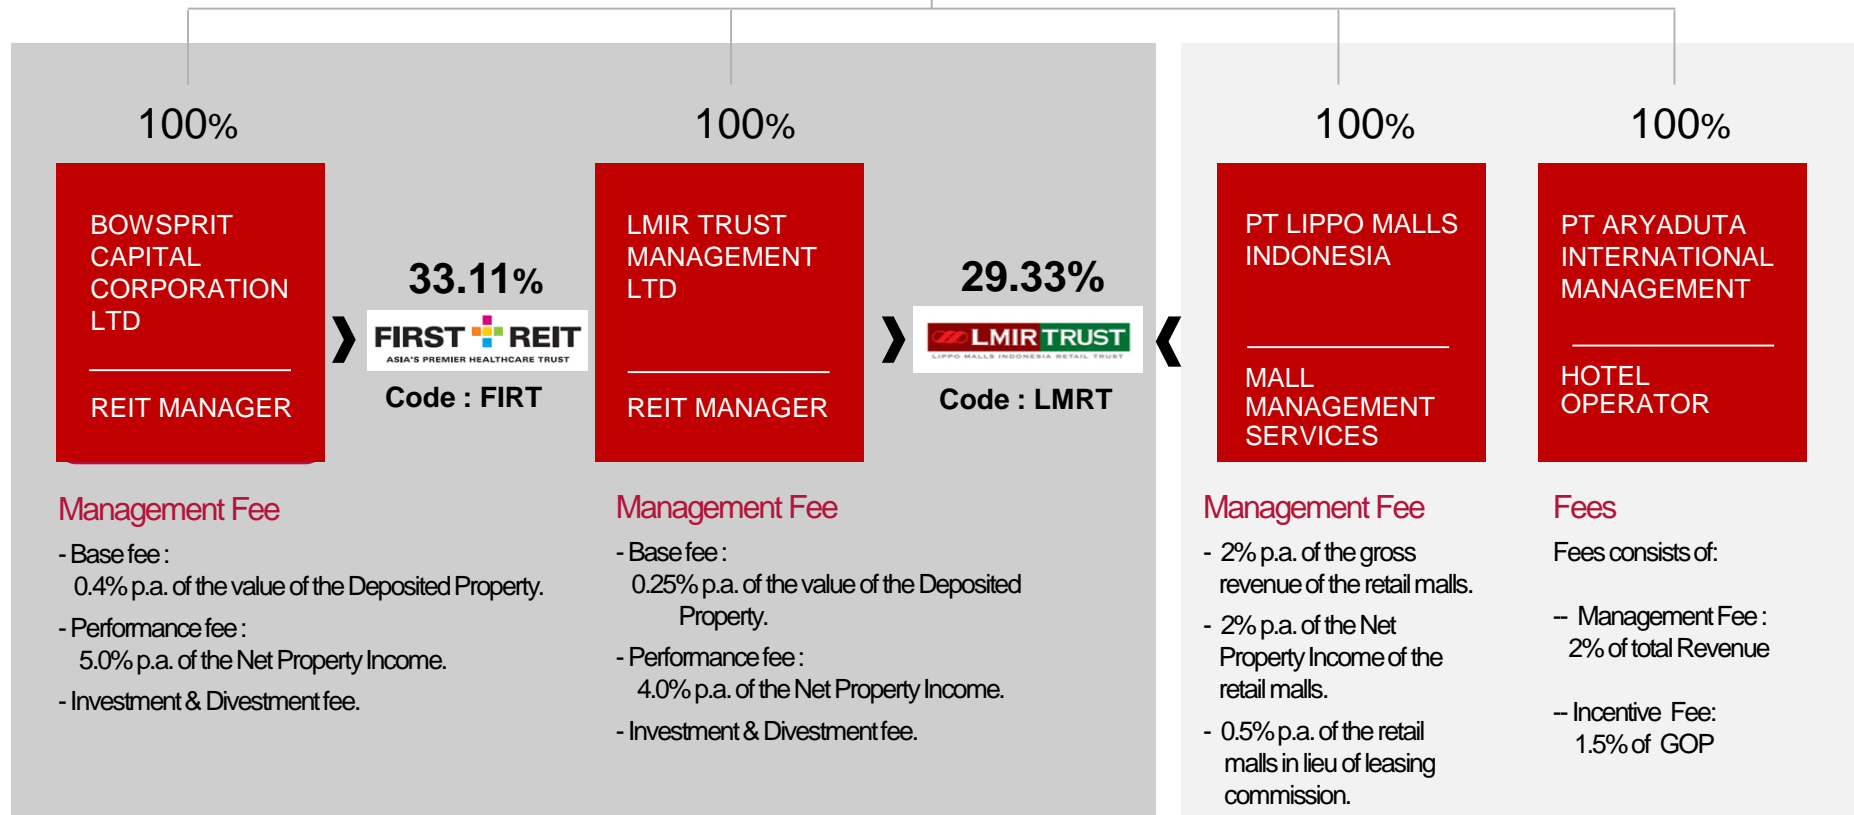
100%

BOWSPRIT CAPITAL CORPORATION LTD

REIT MANAGER

33.11%

FIRST REIT
ASIA'S PREMIER HEALTHCARE TRUST

Code : FIRT

100%

LMIR TRUST MANAGEMENT LTD

REIT MANAGER

29.33%

LMIR TRUST
LIPPO MALLS INDONESIA RETAIL TRUST

Code : LMRT

100%

PT LIPPO MALLS INDONESIA

MALL MANAGEMENT SERVICES

100%

PT ARYADUTA INTERNATIONAL MANAGEMENT

HOTEL OPERATOR

Management Fee

- Base fee :
0.4% p.a. of the value of the Deposited Property.

- Performance fee :
5.0% p.a. of the Net Property Income.

- Investment & Divestment fee.

Management Fee

- Base fee :
0.25% p.a. of the value of the Deposited Property.

- Performance fee :
4.0% p.a. of the Net Property Income.

- Investment & Divestment fee.

Management Fee

- 2% p.a. of the gross revenue of the retail malls.

- 2% p.a. of the Net Property Income of the retail malls.

- 0.5% p.a. of the retail malls in lieu of leasing commission.

Fees

Fees consists of:

-- Management Fee :
2% of total Revenue

-- Incentive Fee:
1.5% of GOP